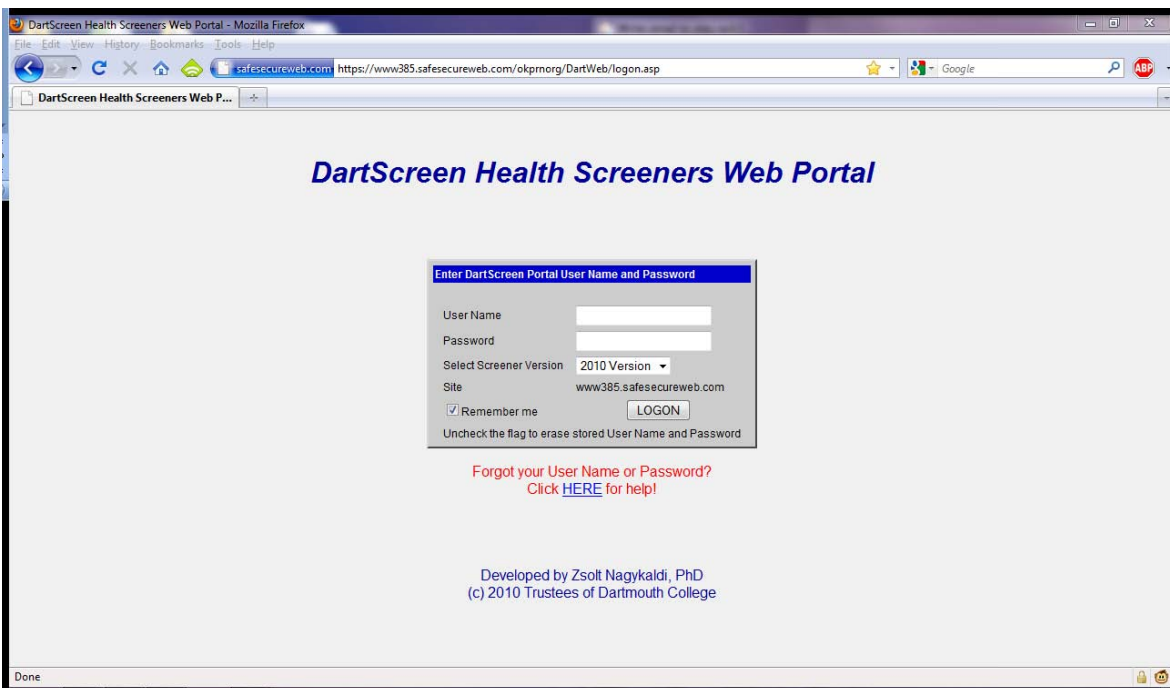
DartScreen Health Screeners Web Portal - Mozilla Firefox

File Edit View History Bookmarks Tools Help

safesecureweb.com https://www385.safesecureweb.com/okprnorg/DartWeb/logon.asp

Google

ABP

DartScreen Health Screeners Web P...

+

DartScreen Health Screeners Web Portal

Enter DartScreen Portal User Name and Password

User Name

Password

Select Screener Version 2010 Version

Site www385.safesecureweb.com

Remember me

LOGON

Uncheck the flag to erase stored User Name and Password

Forgot your User Name or Password?
Click HERE for help!

Developed by Zsolt Nagykaldi, PhD
(c) 2010 Trustees of Dartmouth College

Done